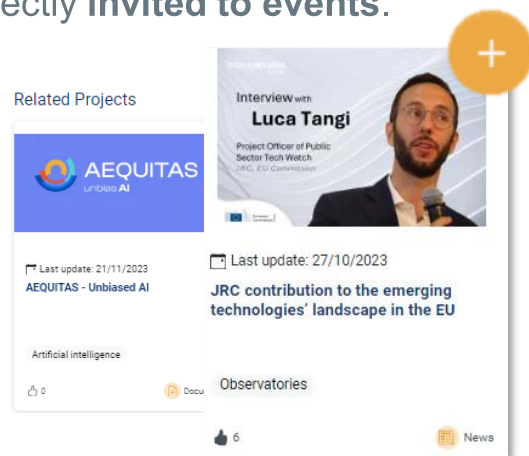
ectly invited to events.

+

Related Projects

AEQUITAS
unbias AI

Last update: 21/11/2023
AEQUITAS - Unbiased AI

Artificial intelligence

0

Docu

Interview with
Luca Tangi
Project Officer of Public Sector Tech Watch
JRC, EU Commission

Last update: 27/10/2023
JRC contribution to the emerging technologies' landscape in the EU

Observatories

6

News